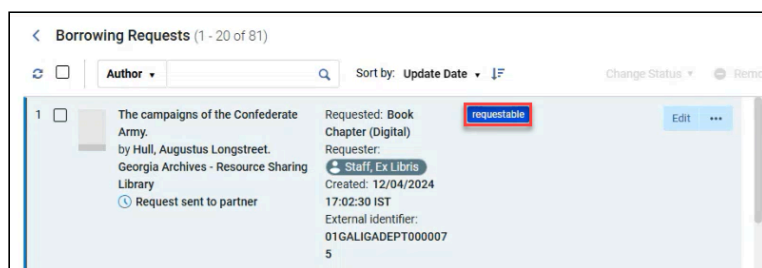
Borrowing Requests (1 - 20 of 81)

Author

Sort by: Update Date

Change Status

Remo

1

The campaigns of the Confederate Army.
by Hull, Augustus Longstreet.
Georgia Archives - Resource Sharing Library
Request sent to partner

Requested: Book Chapter (Digital)
Requester:
Staff, Ex Libris
Created: 12/04/2024 17:02:30 IST
External identifier: 01GALIGADEPT0000075

requestable

Edit ...